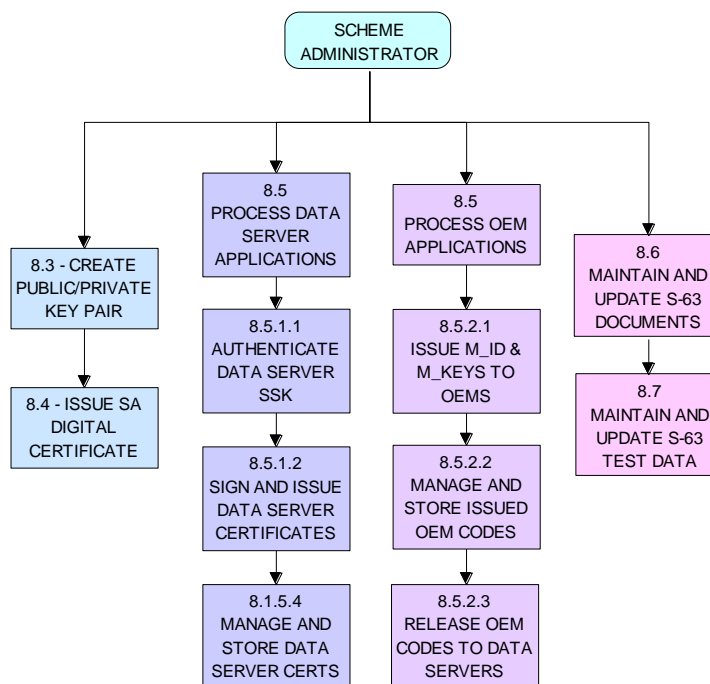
SCHEME ADMINISTRATOR

8.3 - CREATE PUBLIC/PRIVATE KEY PAIR

8.4 - ISSUE SA DIGITAL CERTIFICATE

8.5 PROCESS DATA SERVER APPLICATIONS

8.5.1.1 AUTHENTICATE DATA SERVER SSK

8.5.1.2 SIGN AND ISSUE DATA SERVER CERTIFICATES

8.1.5.4 MANAGE AND STORE DATA SERVER CERTS

8.5 PROCESS OEM APPLICATIONS

8.5.2.1 ISSUE M_ID & M_KEYS TO OEMS

8.5.2.2 MANAGE AND STORE ISSUED OEM CODES

8.5.2.3 RELEASE OEM CODES TO DATA SERVERS

8.6 MAINTAIN AND UPDATE S-63 DOCUMENTS

8.7 MAINTAIN AND UPDATE S-63 TEST DATA